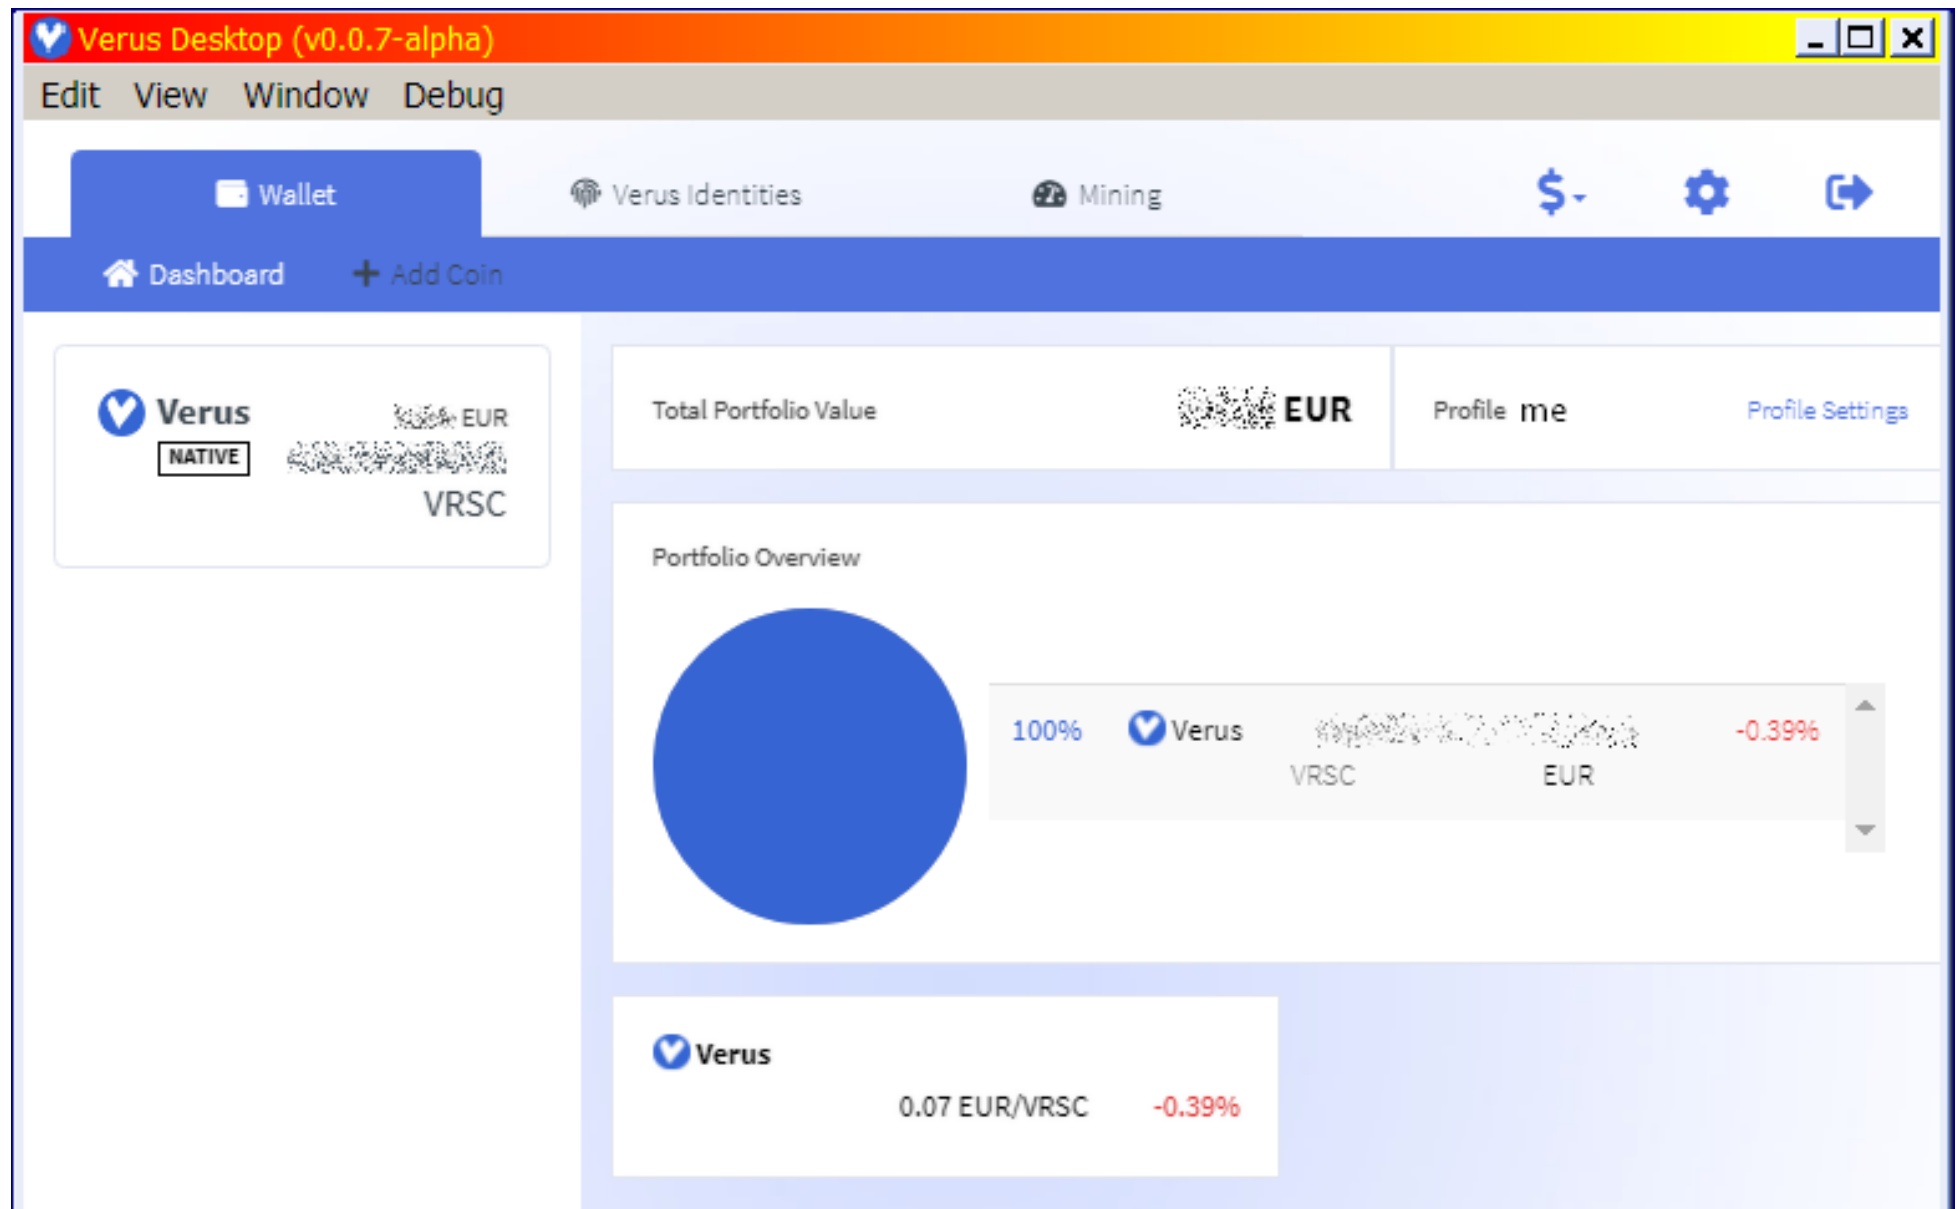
Verus Desktop (v0.0.7-alpha)

Edit View Window Debug

Wallet Verus Identities Mining $

Dashboard + Add Coin

Verus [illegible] EUR
NATIVE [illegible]
VRSC

Total Portfolio Value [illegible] EUR

Profile me Profile Settings

Portfolio Overview

100% Verus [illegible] -0.39%
VRSC EUR

Verus
0.07 EUR/VRSC -0.39%